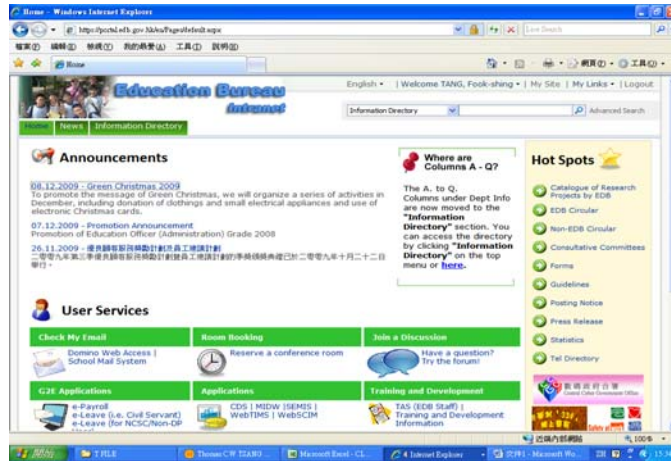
Home - Windows Internet Explorer

https://portal.edb.gov.hk/eu/Pages/default.aspx

Live Search

檔案(F) 編輯(E) 檢視(V) 我的最愛(A) 工具(T) 說明(H)

Home

網頁(P) 工具(O)

Education Bureau Intranet

English | Welcome TANG, Fook-shing | My Site | My Links | Logout

Information Directory

Advanced Search

Home | News | Information Directory

Announcements

08.12.2009 - Green Christmas 2009
To promote the message of Green Christmas, we will organize a series of activities in December, including donation of clothings and small electrical appliances and use of electronic Christmas cards.

07.12.2009 - Promotion Announcement
Promotion of Education Officer (Administration) Grade 2008

26.11.2009 - 優良顧客服務獎勵計劃員工建議計劃
二零零九年第三季優良顧客服務獎勵計劃員工建議計劃的準備頒獎典禮已於二零零九年十二月二日舉行。

Where are Columns A - Q?

The A. to Q. Columns under Dept Info are now moved to the "Information Directory" section. You can access the directory by clicking "Information Directory" on the top menu or here.

Hot Spots

Catalogue of Research Projects by EDB

EDB Circular

Non-EDB Circular

Consultative Committees

Forms

Guidelines

Posting Notice

Press Release

Statistics

Tel Directory

User Services

Check My Email
Domino Web Access | School Mail System

Room Booking
Reserve a conference room

Join a Discussion
Have a question? Try the forum!

G2E Applications
e-Payroll
e-Leave (i.e. Civil Servant)
e-Leave (for NCSC/Non-DP

Applications
CDS | MIDW |SEMIS | WebTIMS | WebSCIM

Training and Development
TAS (EDB Staff) | Training and Development Information

政府總部 Central Cyber Government Office

近端內部網路

100%

開始 | T FILE | Thomas CW TSANG ... | Microsoft Excel - CL... | 4 Internet Explorer | 文件1 - Microsoft Wo... | 15:30